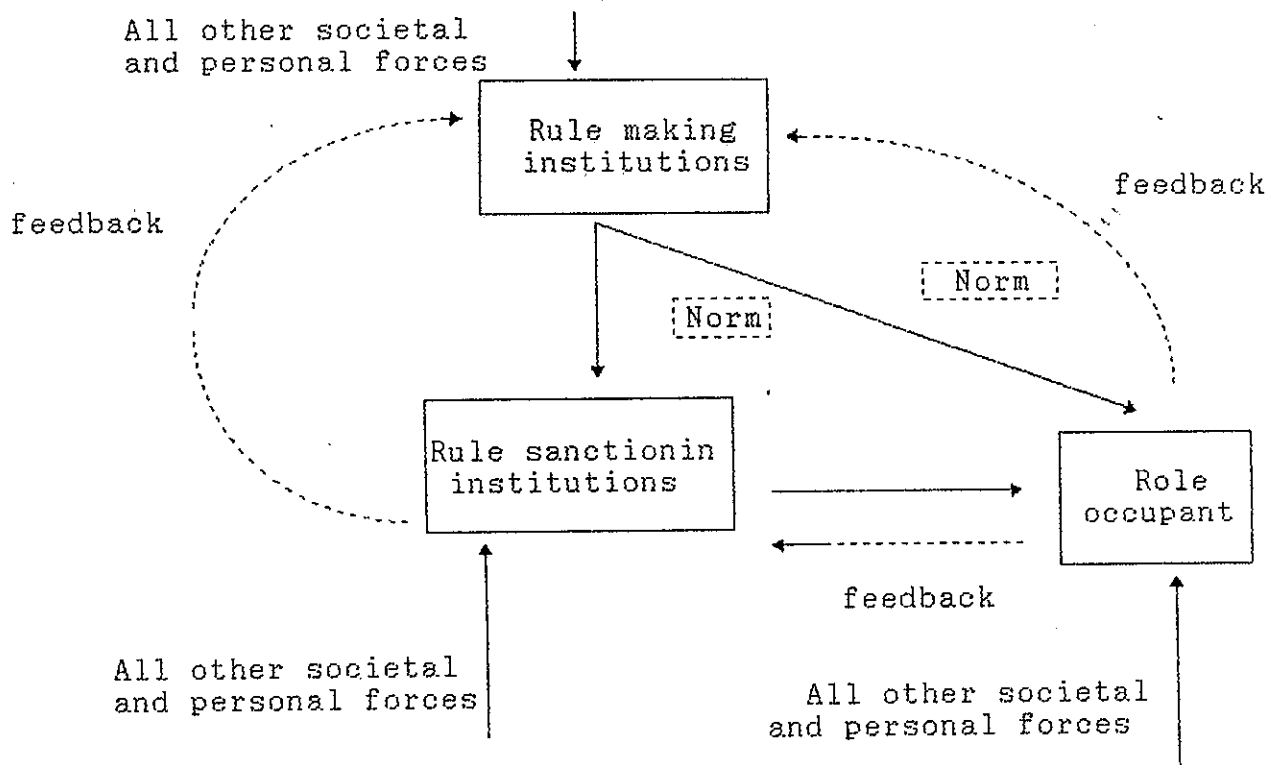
All other societal and personal forces

Rule making institutions

feedback

feedback

Norm

Norm

Rule sanctionin institutions

Role occupant

feedback

All other societal and personal forces

All other societal and personal forces